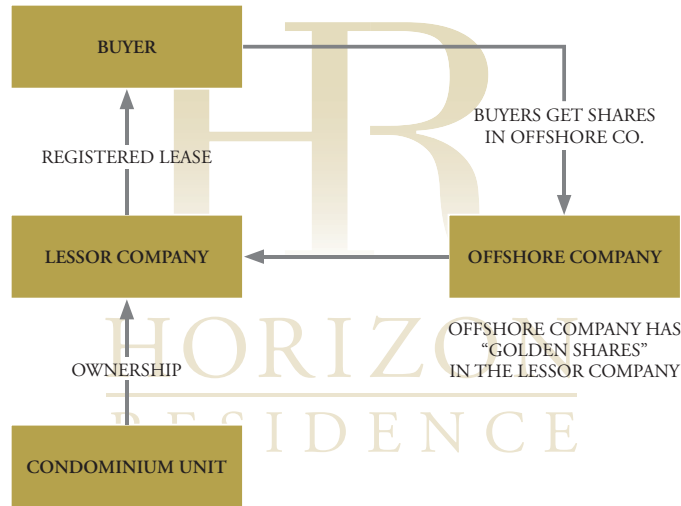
BUYER

BUYERS GET SHARES IN OFFSHORE CO.

REGISTERED LEASE

LESSOR COMPANY

OFFSHORE COMPANY

OFFSHORE COMPANY HAS "GOLDEN SHARES" IN THE LESSOR COMPANY

OWNERSHIP

CONDOMINIUM UNIT

HR

HORIZON

RESIDENCE